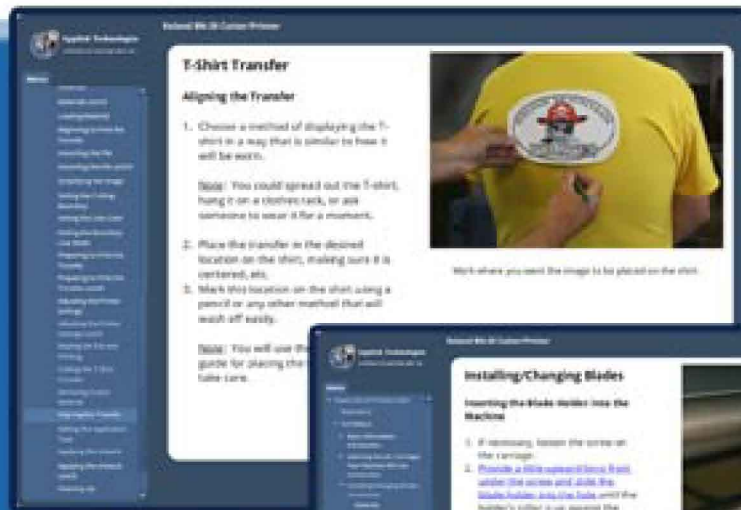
Applied Technologies

Roland BN-20 Cutter/Printer

Menu

T-Shirt Transfer

Aligning the Transfer

1. Choose a method of displaying the T-shirt in a way that is similar to how it will be worn.

Note: You could spread out the T-shirt, hang it on a clothes rack, or ask someone to wear it for a moment.

2. Place the transfer in the desired location on the shirt, making sure it is centered, etc.

3. Mark this location on the shirt using a pencil or any other method that will wash off easily.

Note: You will use the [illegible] guide for placing the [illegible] take care.

Mark where you want the image to be placed on the shirt.

Applied Technologies

Roland BN-20 Cutter/Printer

Menu

Installing/Changing Blades

Inserting the Blade Holder into the Machine

1. If necessary, loosen the screw on the carriage.

2. Provide a little upward force from under the screw and slide the blade holder into the hole until the holder's collar is up against the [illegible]